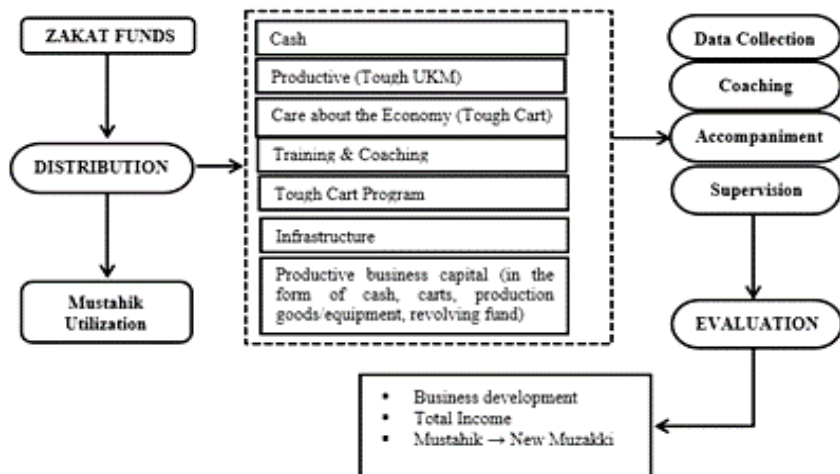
ZAKAT FUNDS

DISTRIBUTION

Mustahik Utilization

Cash

Productive (Tough UKM)

Care about the Economy (Tough Cart)

Training & Coaching

Tough Cart Program

Infrastructure

Productive business capital (in the form of cash, carts, production goods/equipment, revolving fund)

Data Collection

Coaching

Accompaniment

Supervision

EVALUATION

- Business development
- Total Income
- Mustahik → New Muzakki